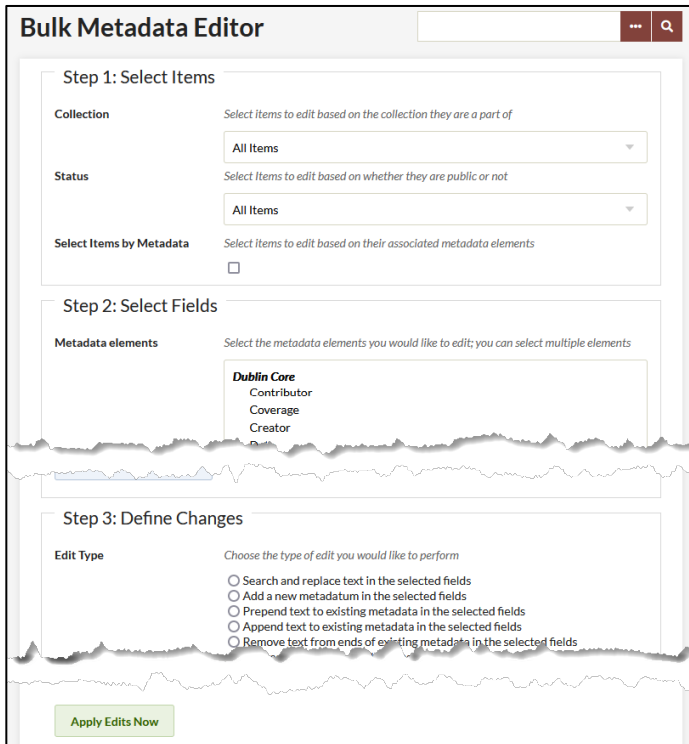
Bulk Metadata Editor

Step 1: Select Items

Collection
Select items to edit based on the collection they are a part of

All Items

Status
Select Items to edit based on whether they are public or not

All Items

Select Items by Metadata
Select items to edit based on their associated metadata elements

Step 2: Select Fields

Metadata elements
Select the metadata elements you would like to edit; you can select multiple elements

Dublin Core
Contributor
Coverage
Creator

Step 3: Define Changes

Edit Type
Choose the type of edit you would like to perform

Search and replace text in the selected fields
Add a new metadatum in the selected fields
Prepend text to existing metadata in the selected fields
Append text to existing metadata in the selected fields
Remove text from ends of existing metadata in the selected fields

Apply Edits Now